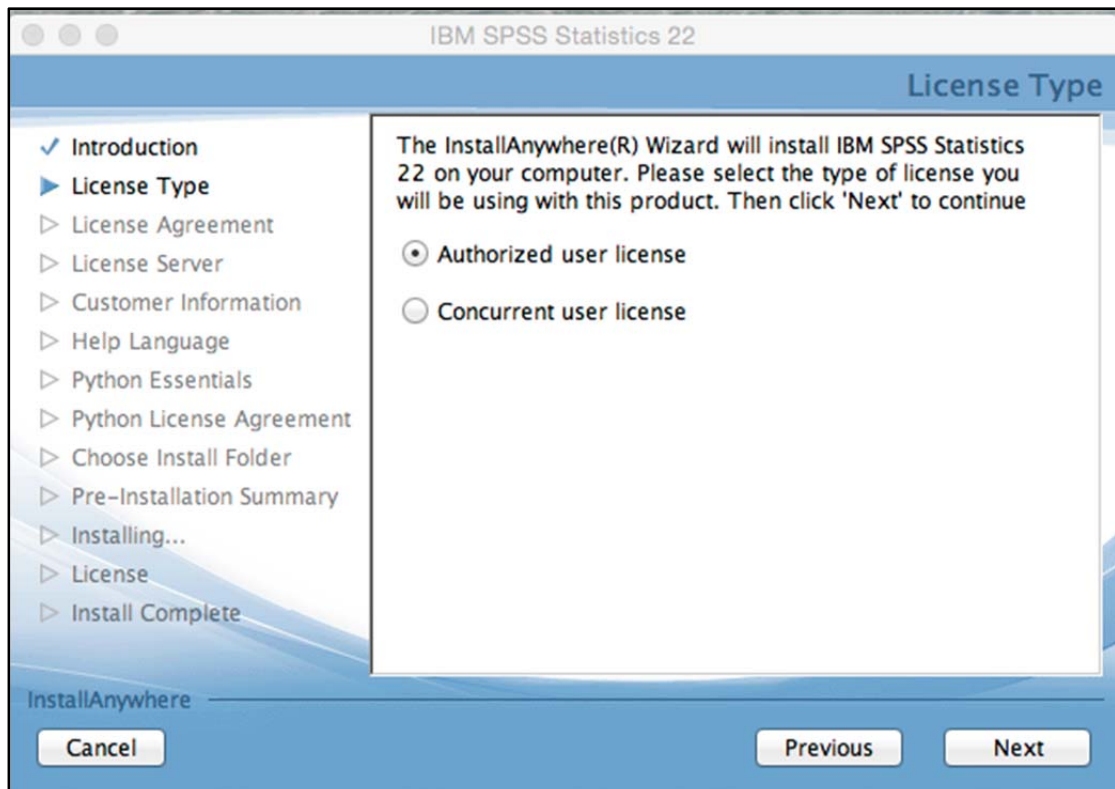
IBM SPSS Statistics 22

License Type

✓ Introduction
▶ License Type
▷ License Agreement
▷ License Server
▷ Customer Information
▷ Help Language
▷ Python Essentials
▷ Python License Agreement
▷ Choose Install Folder
▷ Pre-Installation Summary
▷ Installing...
▷ License
▷ Install Complete

The InstallAnywhere(R) Wizard will install IBM SPSS Statistics 22 on your computer. Please select the type of license you will be using with this product. Then click 'Next' to continue

Authorized user license

Concurrent user license

InstallAnywhere

Cancel

Previous

Next